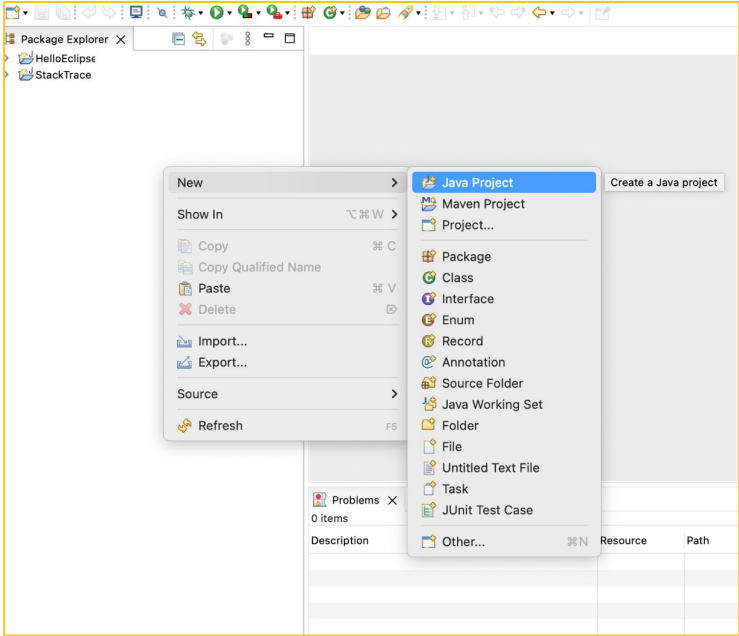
Package Explorer
HelloEclipse
StackTrace

New
Show In ⌥⌘W
Copy ⌘C
Copy Qualified Name
Paste ⌘V
Delete
Import...
Export...
Source
Refresh F5

Java Project
Maven Project
Project...
Package
Class
Interface
Enum
Record
Annotation
Source Folder
Java Working Set
Folder
File
Untitled Text File
Task
JUnit Test Case
Other... ⌘N

Create a Java project

Problems
0 items
| Description | Resource | Path |
|---|---|---|